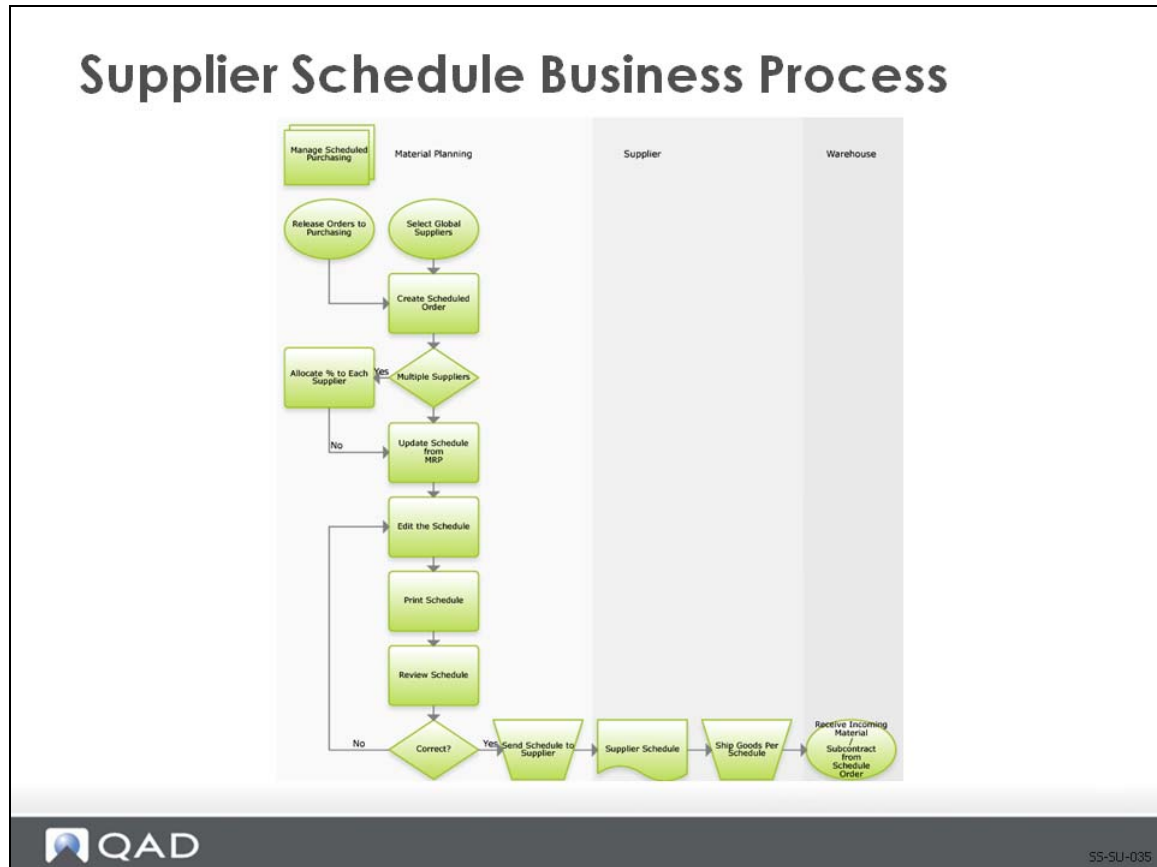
Supplier Schedule Business Process

Manage Scheduled Purchasing

Material Planning

Supplier

Warehouse

Release Orders to Purchasing

Select Global Suppliers

Create Scheduled Order

Allocate % to Each Supplier

Yes

Multiple Suppliers

No

Update Schedule from MRP

Edit the Schedule

Print Schedule

Review Schedule

No

Correct?

Yes

Send Schedule to Supplier

Supplier Schedule

Ship Goods Per Schedule

Receive Incoming Material / Subcontract from Schedule Order

QAD

SS-SU-035